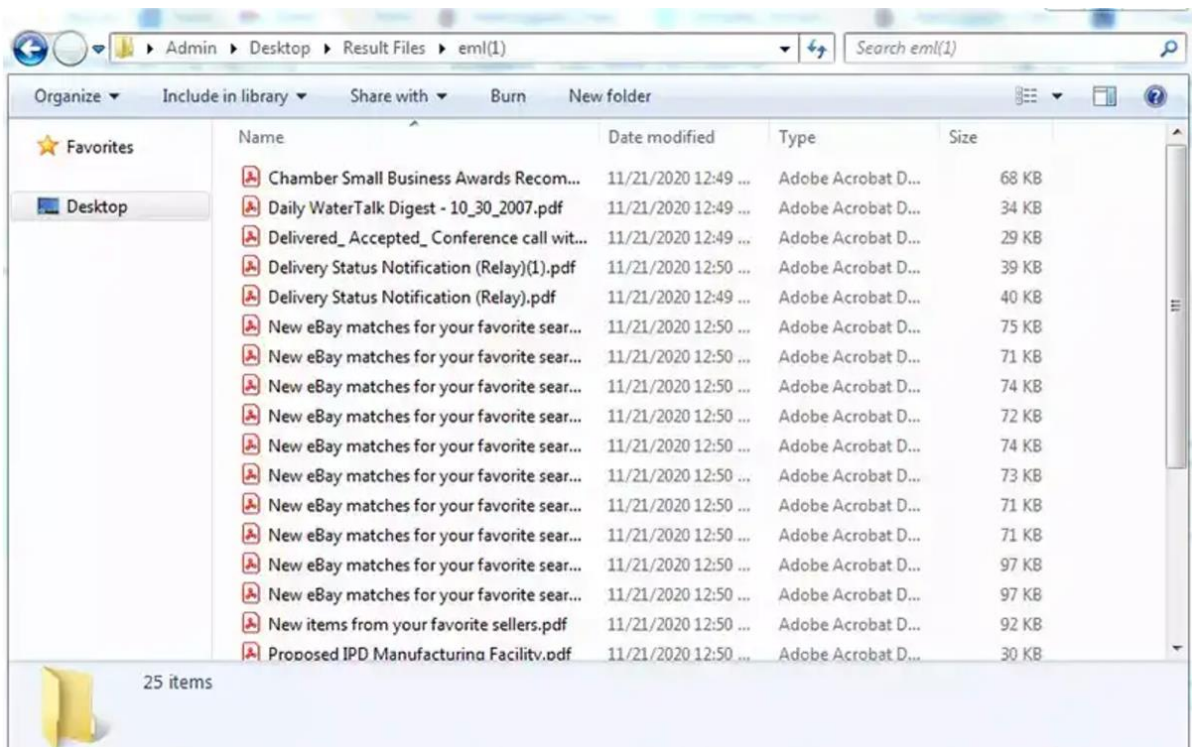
▸ Admin ▸ Desktop ▸ Result Files ▸ eml(1)

Search eml(1)

Organize ▾ Include in library ▾ Share with ▾ Burn New folder

Favorites

Desktop

| Name | Date modified | Type | Size |
|---|---|---|---|
| Chamber Small Business Awards Recom... | 11/21/2020 12:49 ... | Adobe Acrobat D... | 68 KB |
| Daily WaterTalk Digest - 10_30_2007.pdf | 11/21/2020 12:49 ... | Adobe Acrobat D... | 34 KB |
| Delivered_ Accepted_ Conference call wit... | 11/21/2020 12:49 ... | Adobe Acrobat D... | 29 KB |
| Delivery Status Notification (Relay)(1).pdf | 11/21/2020 12:50 ... | Adobe Acrobat D... | 39 KB |
| Delivery Status Notification (Relay).pdf | 11/21/2020 12:49 ... | Adobe Acrobat D... | 40 KB |
| New eBay matches for your favorite sear... | 11/21/2020 12:50 ... | Adobe Acrobat D... | 75 KB |
| New eBay matches for your favorite sear... | 11/21/2020 12:50 ... | Adobe Acrobat D... | 71 KB |
| New eBay matches for your favorite sear... | 11/21/2020 12:50 ... | Adobe Acrobat D... | 74 KB |
| New eBay matches for your favorite sear... | 11/21/2020 12:50 ... | Adobe Acrobat D... | 72 KB |
| New eBay matches for your favorite sear... | 11/21/2020 12:50 ... | Adobe Acrobat D... | 74 KB |
| New eBay matches for your favorite sear... | 11/21/2020 12:50 ... | Adobe Acrobat D... | 73 KB |
| New eBay matches for your favorite sear... | 11/21/2020 12:50 ... | Adobe Acrobat D... | 71 KB |
| New eBay matches for your favorite sear... | 11/21/2020 12:50 ... | Adobe Acrobat D... | 71 KB |
| New eBay matches for your favorite sear... | 11/21/2020 12:50 ... | Adobe Acrobat D... | 97 KB |
| New eBay matches for your favorite sear... | 11/21/2020 12:50 ... | Adobe Acrobat D... | 97 KB |
| New items from your favorite sellers.pdf | 11/21/2020 12:50 ... | Adobe Acrobat D... | 92 KB |
| Proposed IPD Manufacturing Facility.pdf | 11/21/2020 12:50 ... | Adobe Acrobat D... | 30 KB |

25 items